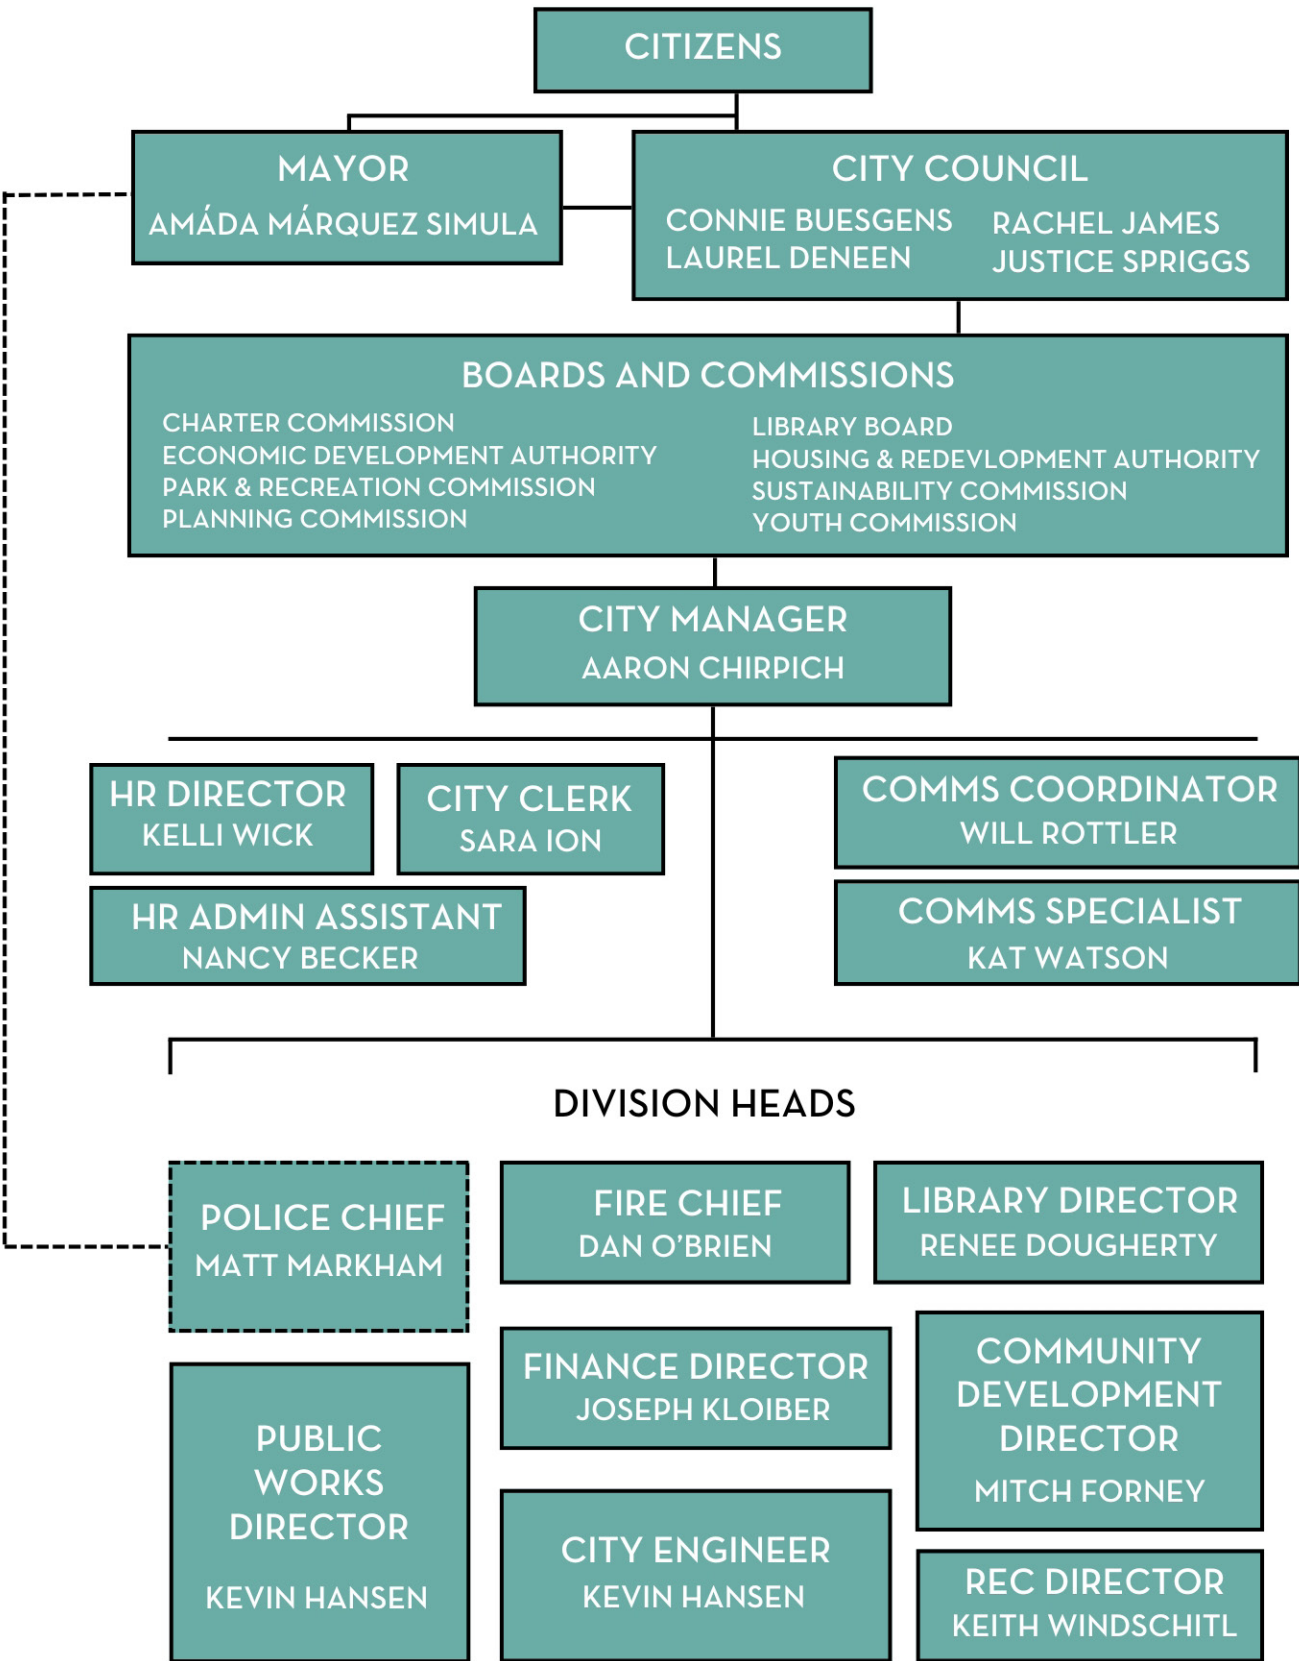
CITIZENS

MAYOR
AMÁDA MÁRQUEZ SIMULA

CITY COUNCIL
CONNIE BUESGENS
LAUREL DENEEN
RACHEL JAMES
JUSTICE SPRIGGS

BOARDS AND COMMISSIONS
CHARTER COMMISSION
ECONOMIC DEVELOPMENT AUTHORITY
PARK & RECREATION COMMISSION
PLANNING COMMISSION
LIBRARY BOARD
HOUSING & REDEVLOPMENT AUTHORITY
SUSTAINABILITY COMMISSION
YOUTH COMMISSION

CITY MANAGER
AARON CHIRPICH

HR DIRECTOR
KELLI WICK

CITY CLERK
SARA ION

HR ADMIN ASSISTANT
NANCY BECKER

COMMS COORDINATOR
WILL ROTTLER

COMMS SPECIALIST
KAT WATSON

DIVISION HEADS

POLICE CHIEF
MATT MARKHAM

FIRE CHIEF
DAN O'BRIEN

LIBRARY DIRECTOR
RENEE DOUGHERTY

FINANCE DIRECTOR
JOSEPH KLOIBER

COMMUNITY DEVELOPMENT DIRECTOR
MITCH FORNEY

PUBLIC WORKS DIRECTOR
KEVIN HANSEN

CITY ENGINEER
KEVIN HANSEN

REC DIRECTOR
KEITH WINDSCHITL